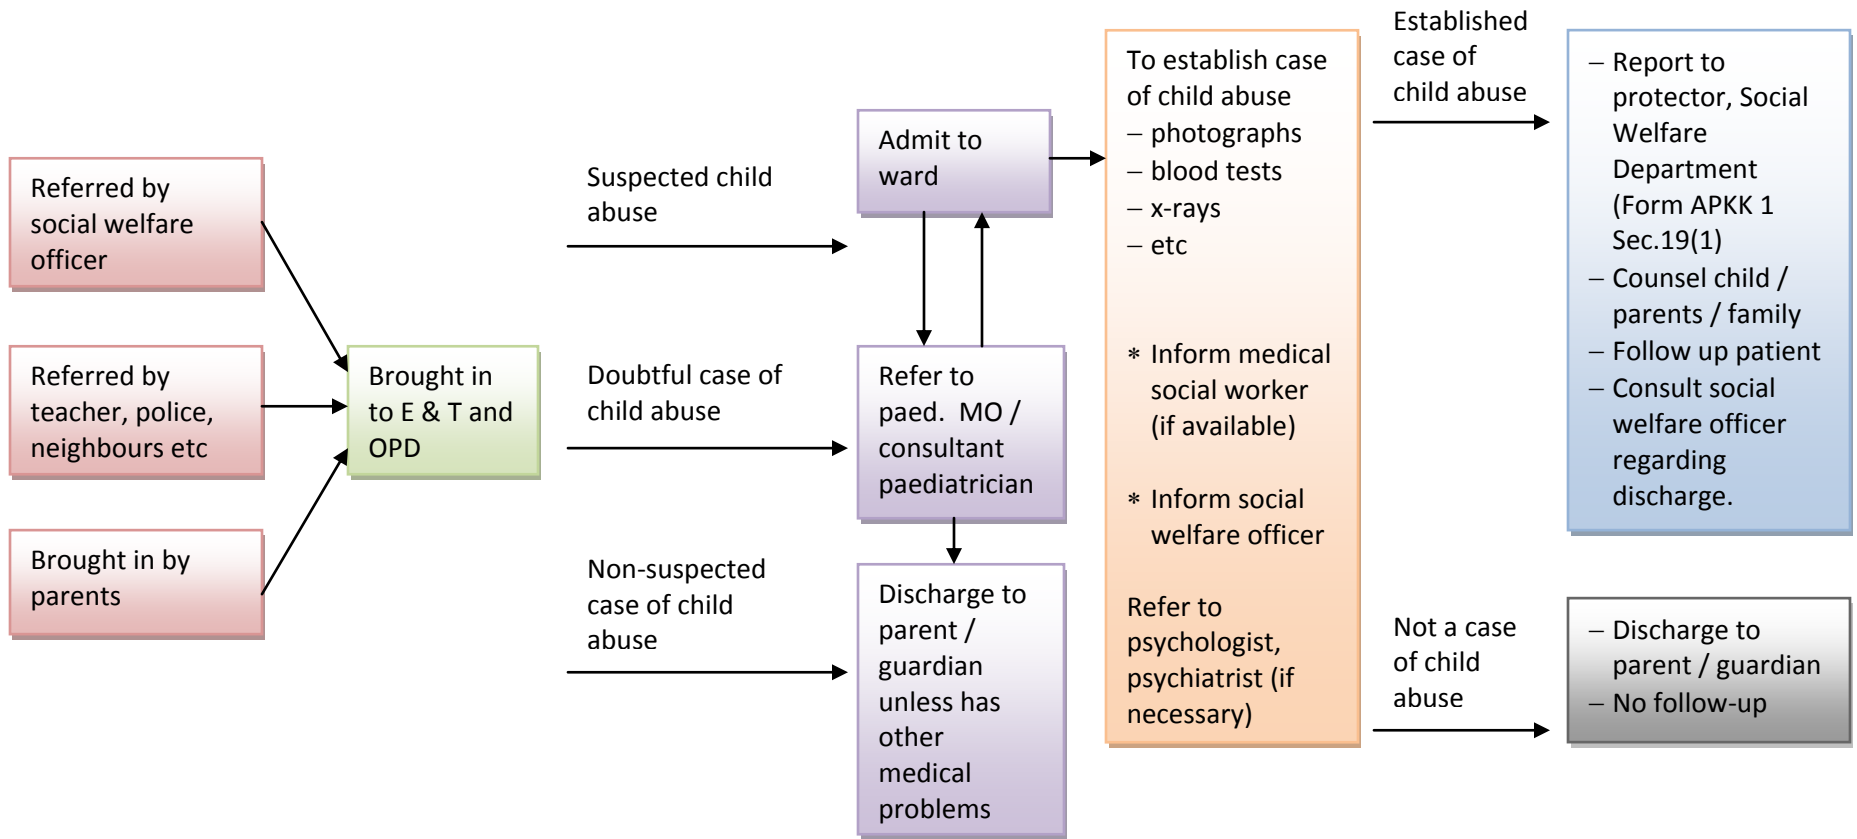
Referred by social welfare officer

Referred by teacher, police, neighbours etc

Brought in by parents

Brought in to E & T and OPD

Suspected child abuse

Doubtful case of child abuse

Non-suspected case of child abuse

Admit to ward

Refer to paed. MO / consultant paediatrician

Discharge to parent / guardian unless has other medical problems

To establish case of child abuse
– photographs
– blood tests
– x-rays
– etc

* Inform medical social worker (if available)

* Inform social welfare officer

Refer to psychologist, psychiatrist (if necessary)

Established case of child abuse

Not a case of child abuse

– Report to protector, Social Welfare Department (Form APKK 1 Sec.19(1)
– Counsel child / parents / family
– Follow up patient
– Consult social welfare officer regarding discharge.

– Discharge to parent / guardian
– No follow-up